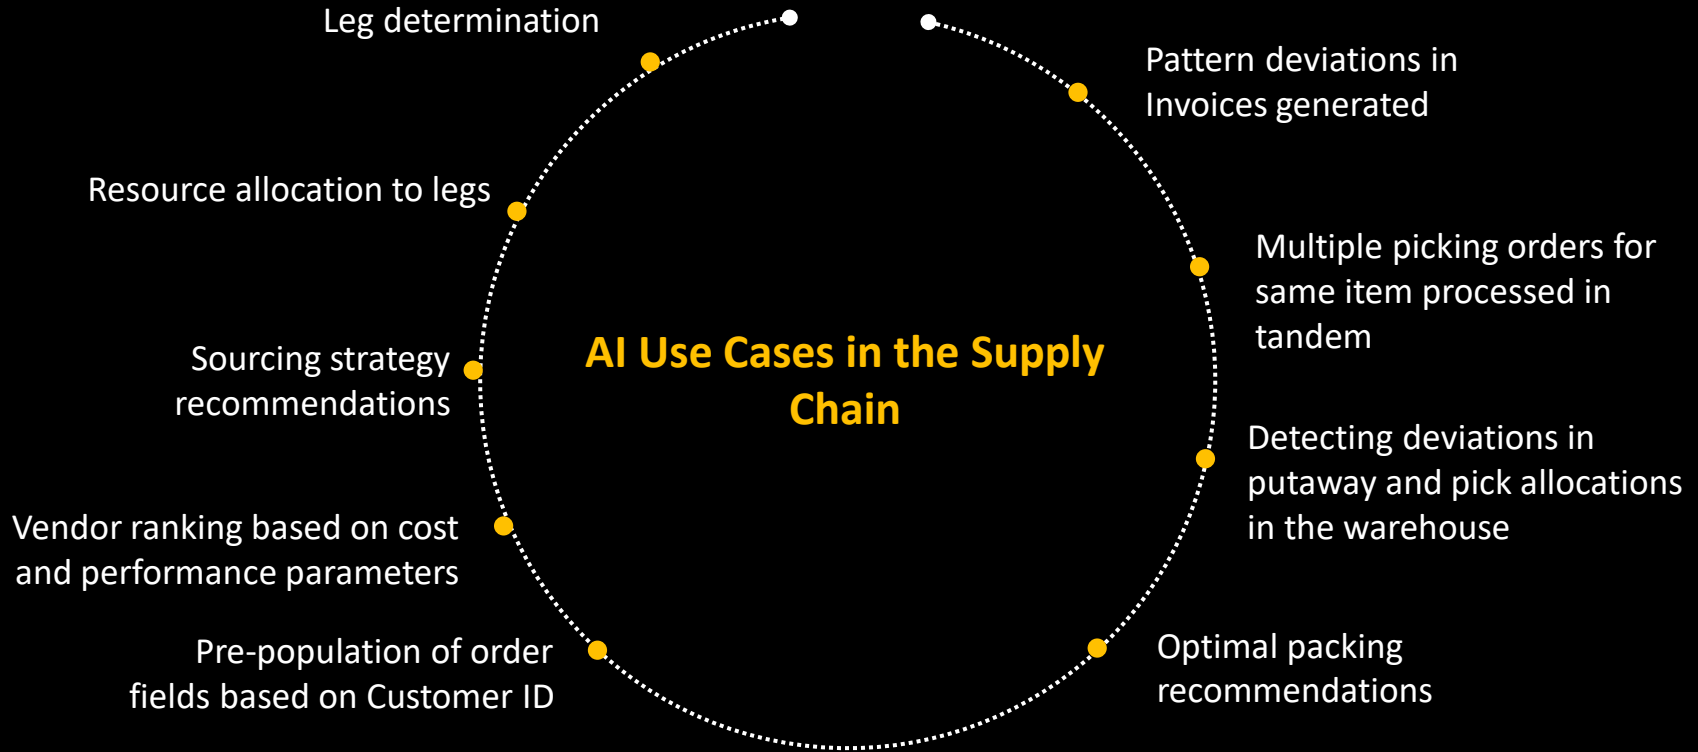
Leg determination

Pattern deviations in Invoices generated

Resource allocation to legs

Multiple picking orders for same item processed in tandem

Sourcing strategy recommendations

AI Use Cases in the Supply Chain

Detecting deviations in putaway and pick allocations in the warehouse

Vendor ranking based on cost and performance parameters

Pre-population of order fields based on Customer ID

Optimal packing recommendations